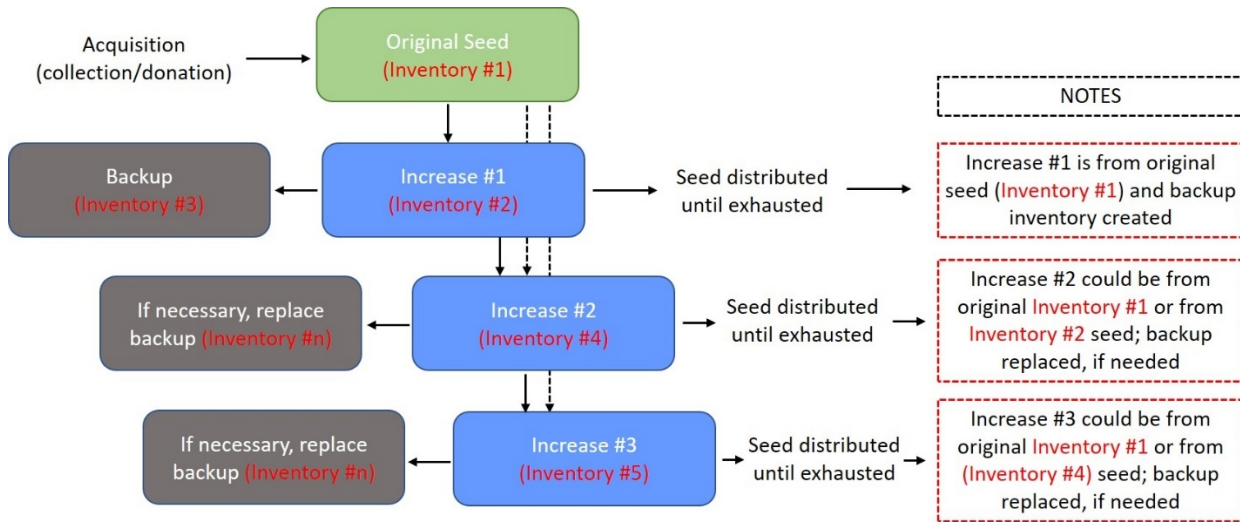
Acquisition (collection/donation)

Original Seed (Inventory #1)

NOTES

Backup (Inventory #3)

Increase #1 (Inventory #2)

Seed distributed until exhausted

Increase #1 is from original seed (Inventory #1) and backup inventory created

If necessary, replace backup (Inventory #n)

Increase #2 (Inventory #4)

Seed distributed until exhausted

Increase #2 could be from original Inventory #1 or from Inventory #2 seed; backup replaced, if needed

If necessary, replace backup (Inventory #n)

Increase #3 (Inventory #5)

Seed distributed until exhausted

Increase #3 could be from original Inventory #1 or from (Inventory #4) seed; backup replaced, if needed